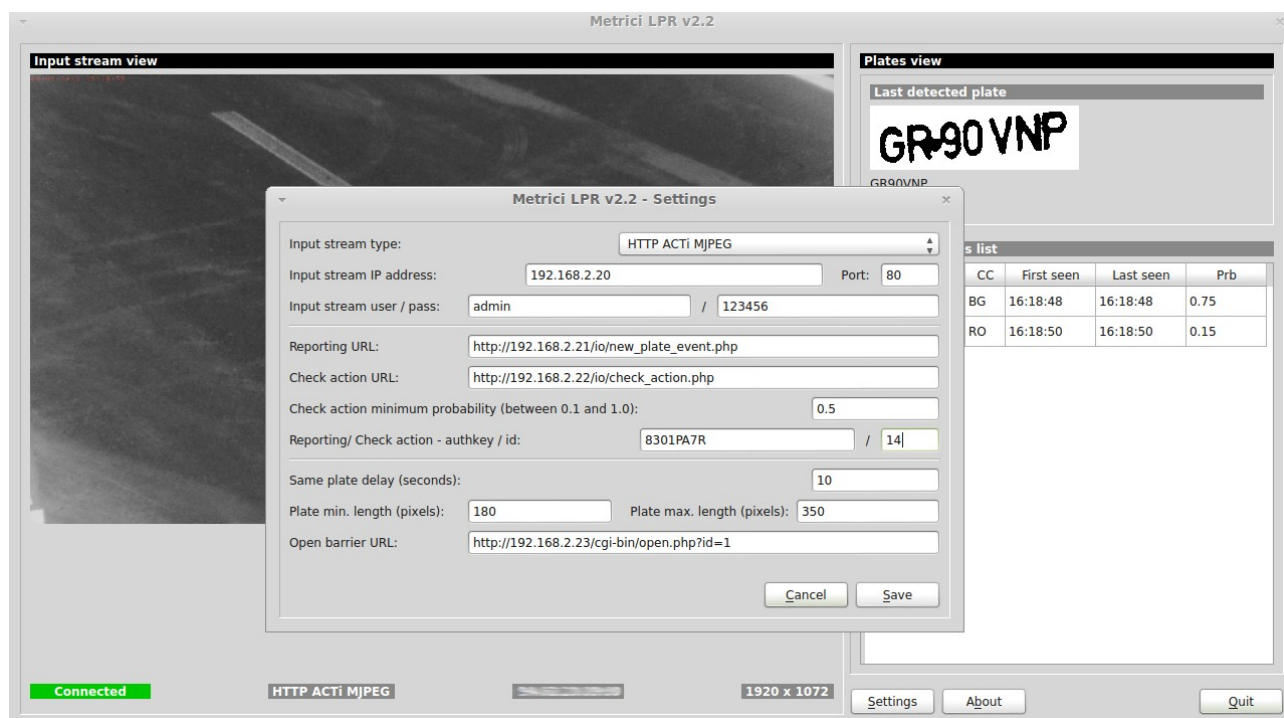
Metrici LPR v2.2

Input stream view

Plates view

Last detected plate

GR-90 VNP

GR90VNP

s list

| CC | First seen | Last seen | Prb |
|---|---|---|---|
| BG | 16:18:48 | 16:18:48 | 0.75 |
| RO | 16:18:50 | 16:18:50 | 0.15 |

Metrici LPR v2.2 - Settings

Input stream type: HTTP ACTi MJPEG

Input stream IP address: 192.168.2.20 Port: 80

Input stream user / pass: admin / 123456

Reporting URL: http://192.168.2.21/io/new_plate_event.php

Check action URL: http://192.168.2.22/io/check_action.php

Check action minimum probability (between 0.1 and 1.0): 0.5

Reporting/ Check action - authkey / id: 8301PA7R / 14

Same plate delay (seconds): 10

Plate min. length (pixels): 180 Plate max. length (pixels): 350

Open barrier URL: http://192.168.2.23/cgi-bin/open.php?id=1

Cancel Save

Connected HTTP ACTi MJPEG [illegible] 1920 x 1072

Settings About Quit